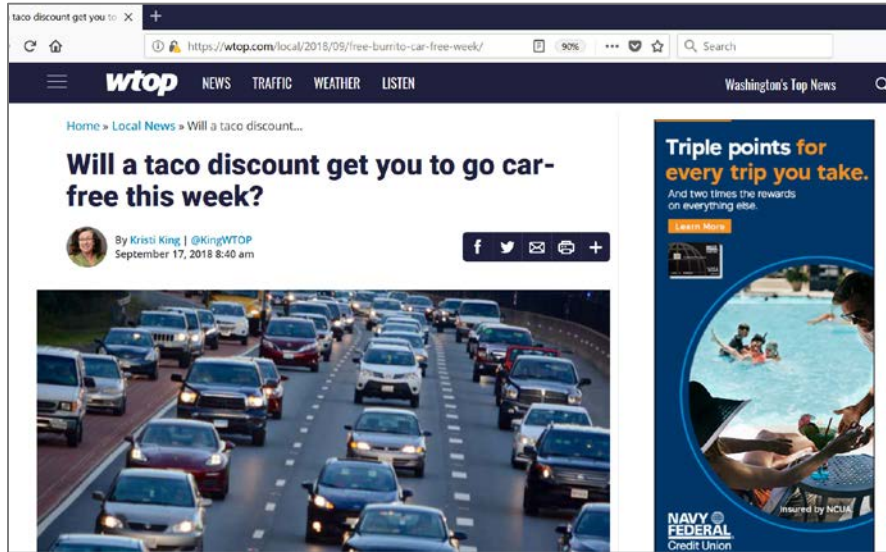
taco discount get you to ×
+
https://wtop.com/local/2018/09/free-burrito-car-free-week/
90%
Search

wtop NEWS TRAFFIC WEATHER LISTEN Washington's Top News

Home » Local News » Will a taco discount...

Will a taco discount get you to go car-free this week?

By Kristi King | @KingWTOP
September 17, 2018 8:40 am

Triple points for every trip you take.
And two times the rewards on everything else.
Learn More

Insured by NCUA
NAVY FEDERAL Credit Union